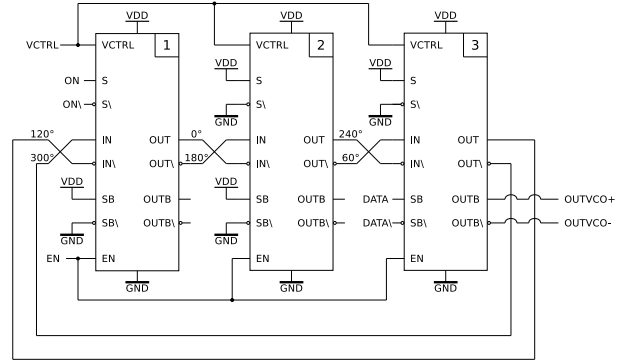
VDD
VDD
VDD
VCTRL
VCTRL
1
VCTRL
2
VCTRL
3
ON
S
VDD
VDD
ON\
S\
S
S
GND
S\
GND
S\
120°
IN
OUT
0°
IN
OUT
240°
IN
OUT
300°
IN\
OUT\
180°
IN\
OUT\
60°
IN\
OUT\
VDD
VDD
SB
OUTB
SB
OUTB
DATA
SB
OUTB
OUTVCO+
SB\
OUTB\
SB\
OUTB\
DATA\
SB\
OUTB\
OUTVCO-
GND
GND
EN
EN
EN
EN
GND
GND
GND